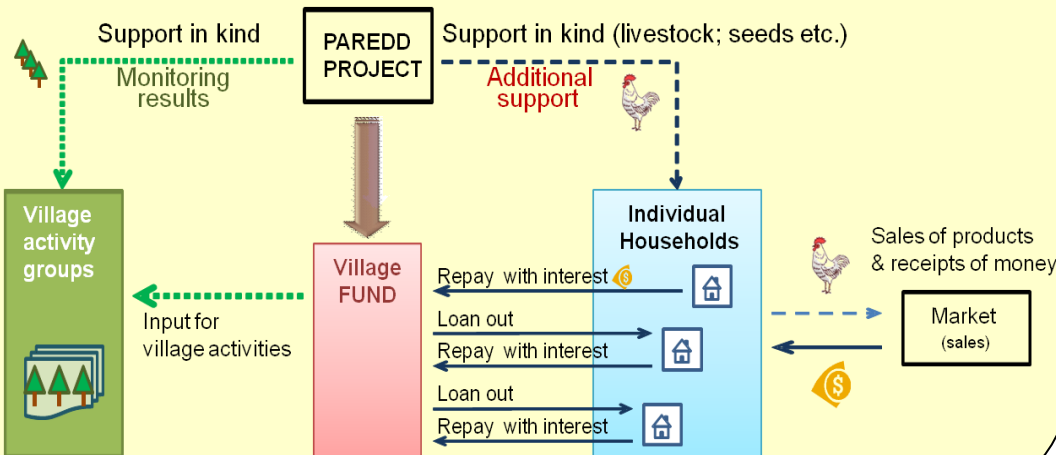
Support in kind

PAREDD PROJECT

Support in kind (livestock; seeds etc.)

Monitoring results

Additional support

Village activity groups

Village FUND

Individual Households

Sales of products & receipts of money

Repay with interest

Loan out

Repay with interest

Loan out

Repay with interest

Input for village activities

Market (sales)